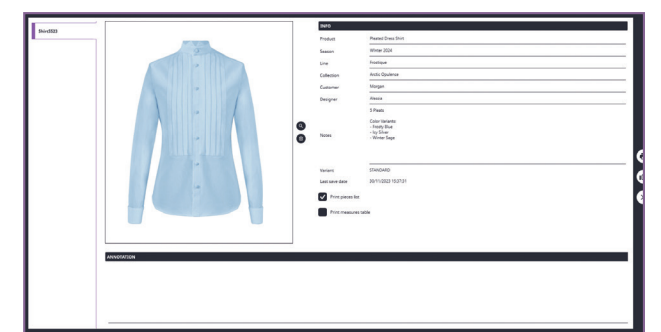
Shirt3323

INFO

Product Pleated Dress Shirt

Season Winter 2024

Line Boutique

Collection Arctic Opulence

Customer Morgan

Designer Alessia

Notes 3 Pleats
Color Variants:
- Frosty Blue
- Icy Silver
- Winter Sage

Variant STANDARD

Last save date 30/11/2023 10:27:31

Print pieces list

Print measures table

ANNOTATION